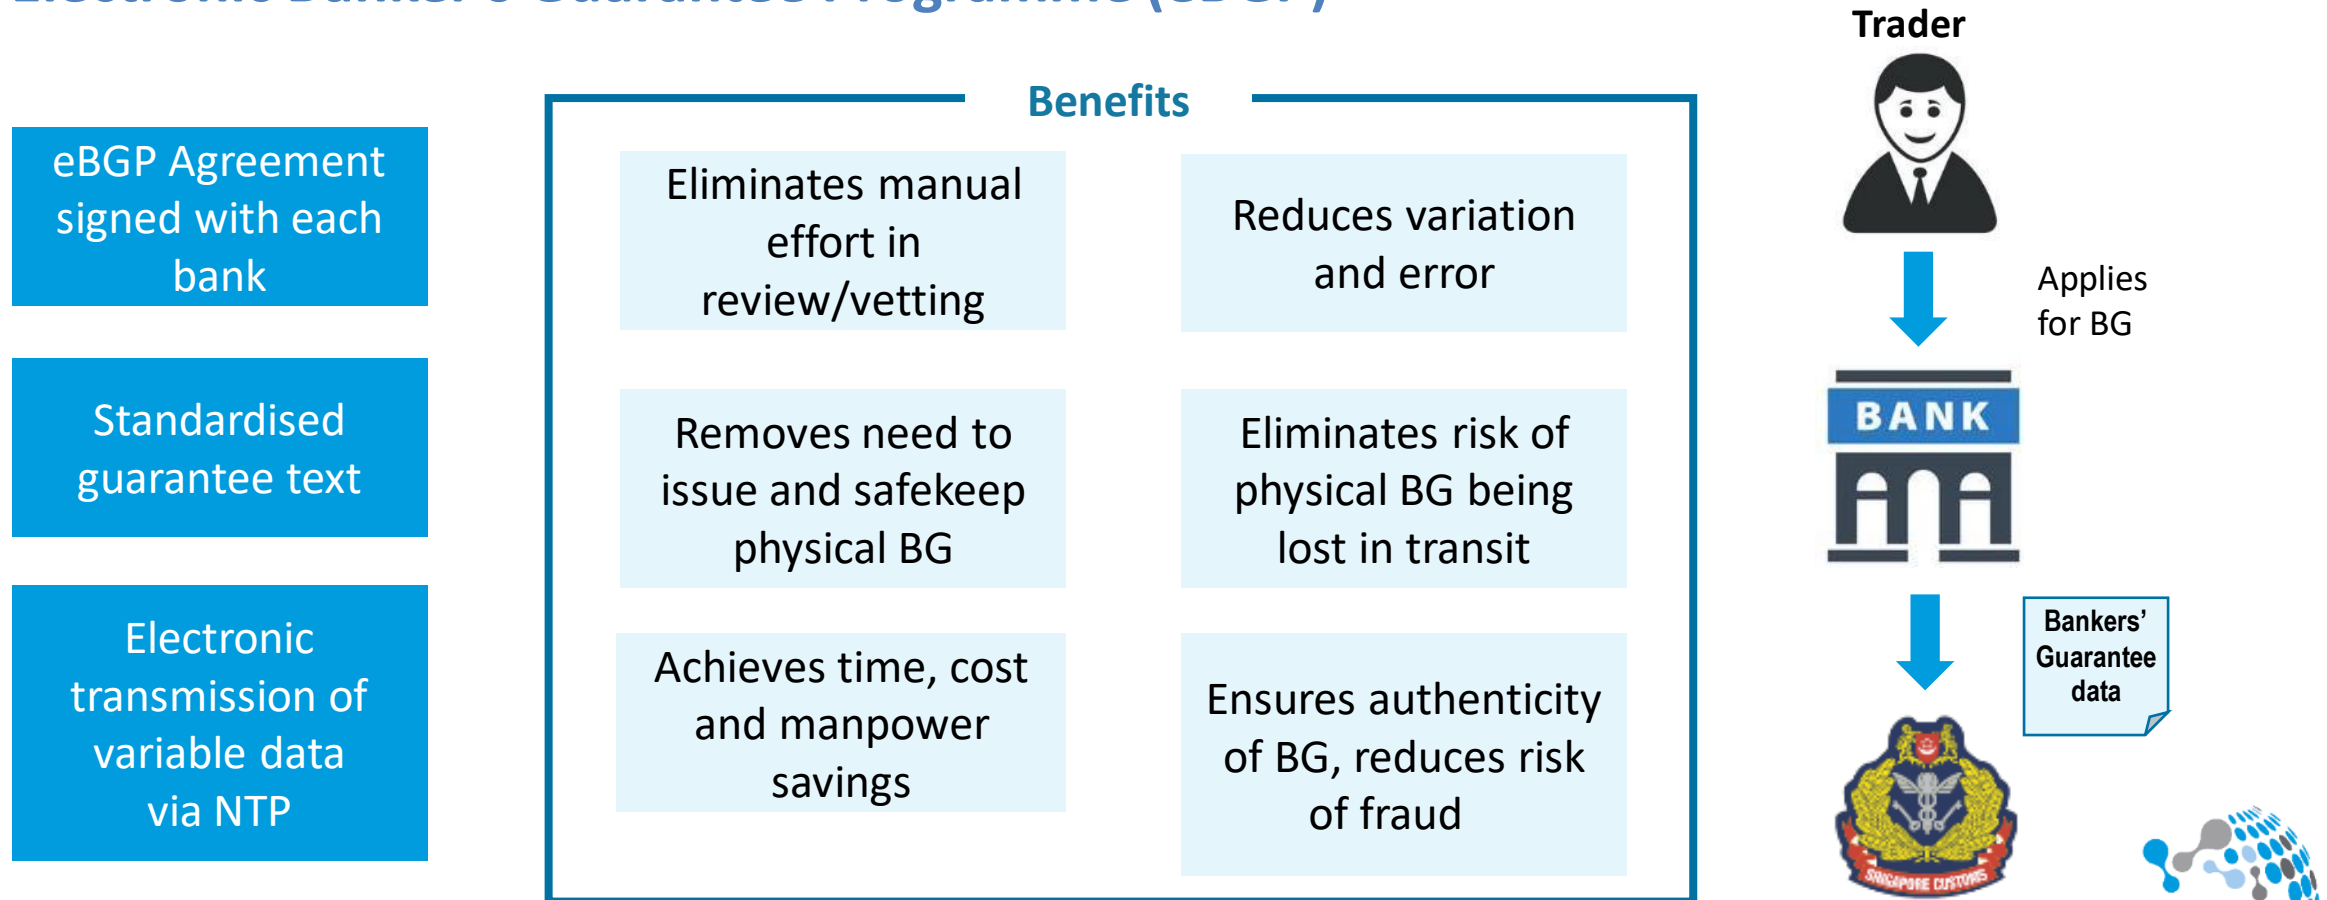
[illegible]

eBGP Agreement signed with each bank

Standardised guarantee text

Electronic transmission of variable data via NTP

Benefits

Eliminates manual effort in review/vetting

Reduces variation and error

Removes need to issue and safekeep physical BG

Eliminates risk of physical BG being lost in transit

Achieves time, cost and manpower savings

Ensures authenticity of BG, reduces risk of fraud

Trader

Applies for BG

BANK

Bankers' Guarantee data

SINGAPORE CUSTOMS